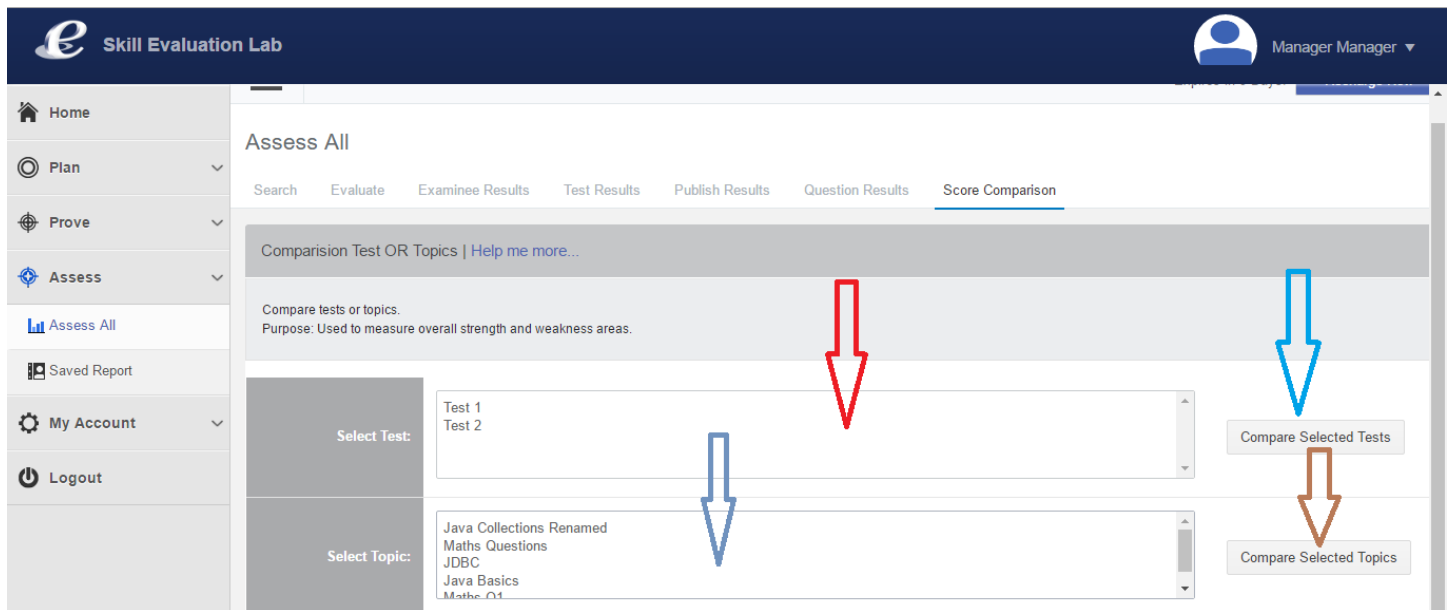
Skill Evaluation Lab

Manager Manager ▾

Home

Plan

Prove

Assess

Assess All

Saved Report

My Account

Logout

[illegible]

Assess All

Search Evaluate Examinee Results Test Results Publish Results Question Results Score Comparison

Comparision Test OR Topics | Help me more...

Compare tests or topics.
Purpose: Used to measure overall strength and weakness areas.

Select Test:

Test 1
Test 2

Compare Selected Tests

Select Topic:

Java Collections Renamed
Maths Questions
JDBC
Java Basics
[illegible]

Compare Selected Topics